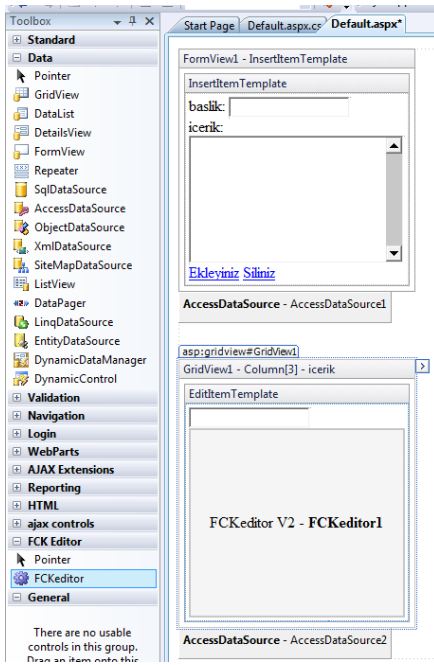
Toolbox
Standard
Data
Pointer
GridView
DataList
DetailsView
FormView
Repeater
SqlDataSource
AccessDataSource
ObjectDataSource
XmlDataSource
SiteMapDataSource
ListView
DataPager
LinqDataSource
EntityDataSource
DynamicDataManager
DynamicControl
Validation
Navigation
Login
WebParts
AJAX Extensions
Reporting
HTML
ajax controls
FCK Editor
Pointer
FCKeditor
General
There are no usable controls in this group. Drag an item onto this

Start Page
Default.aspx.cs
Default.aspx*

FormView1 - InsertItemTemplate
InsertItemTemplate
baslik:
icerik:
Ekleyiniz Siliniz
AccessDataSource - AccessDataSource1

asp:gridview#GridView1
GridView1 - Column[3] - icerik
EditItemTemplate
FCKeditor V2 - FCKeditor1
AccessDataSource - AccessDataSource2